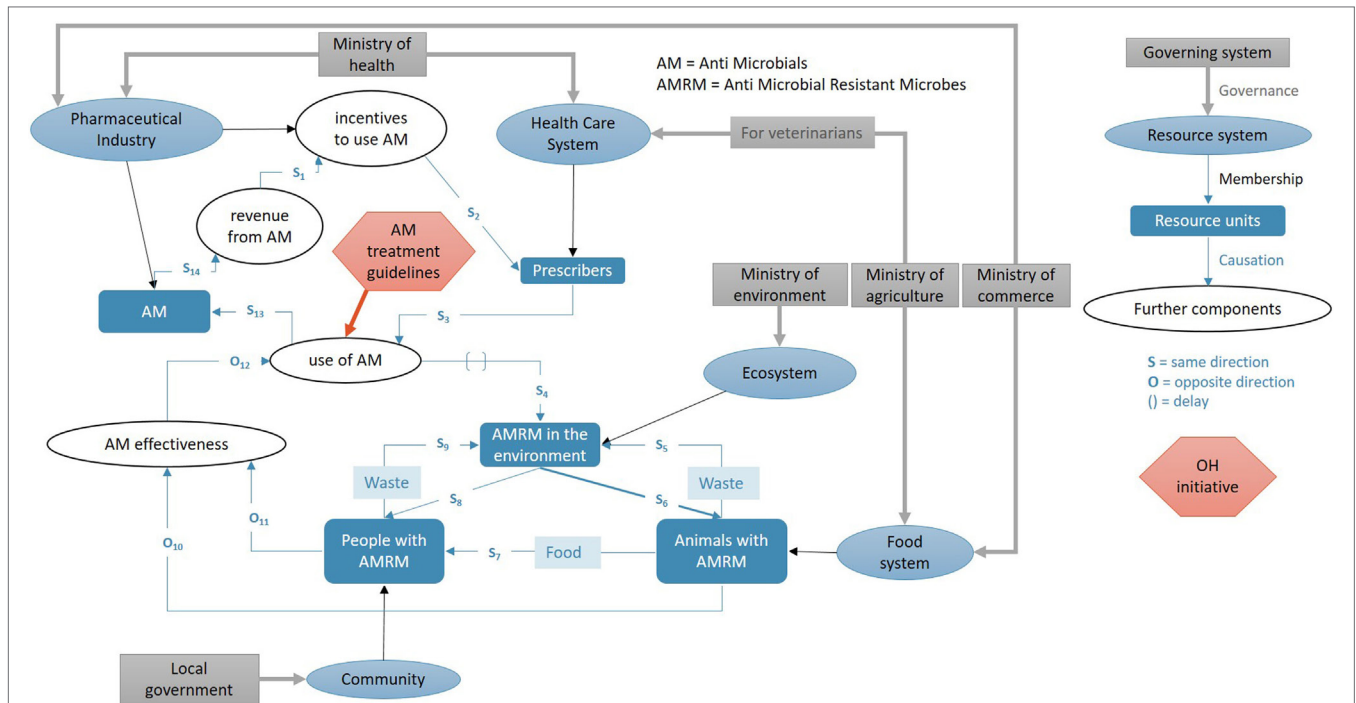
Ministry of health

AM = Anti Microbials
AMRM = Anti Microbial Resistant Microbes

Pharmaceutical Industry

incentives to use AM

Health Care System

For veterinarians

$S_1$

$S_2$

revenue from AM

AM treatment guidelines

$S_{14}$

Prescribers

AM

$S_{13}$

$S_3$

Ministry of environment

Ministry of agriculture

Ministry of commerce

$O_{12}$

use of AM

( )

$S_4$

Ecosystem

AM effectiveness

$S_9$

AMRM in the environment

$S_5$

Waste

Waste

$S_8$

$S_6$

$O_{11}$

People with AMRM

$S_7$

Food

Animals with AMRM

Food system

$O_{10}$

Local government

Community

Governing system

Governance

Resource system

Membership

Resource units

Causation

Further components

S = same direction
O = opposite direction
() = delay

OH initiative